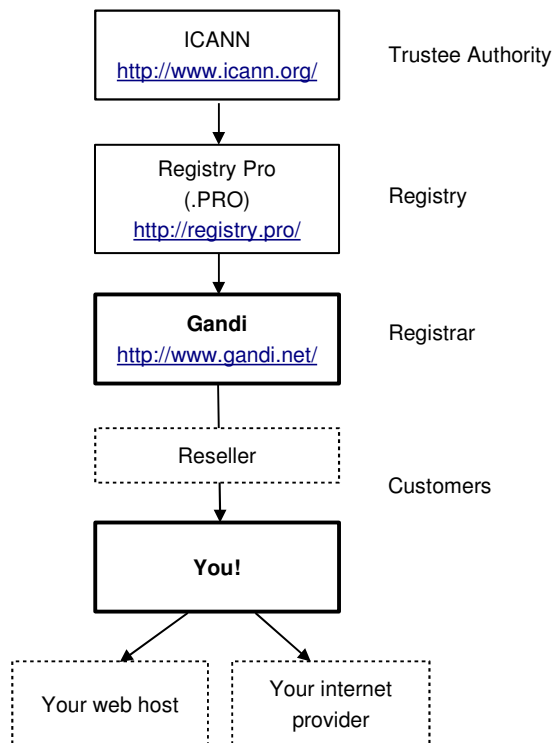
ICANN
http://www.icann.org/

Trustee Authority

Registry Pro
(.PRO)
http://registry.pro/

Registry

Gandi
http://www.gandi.net/

Registrar

Reseller

Customers

You!

Your web host

Your internet provider